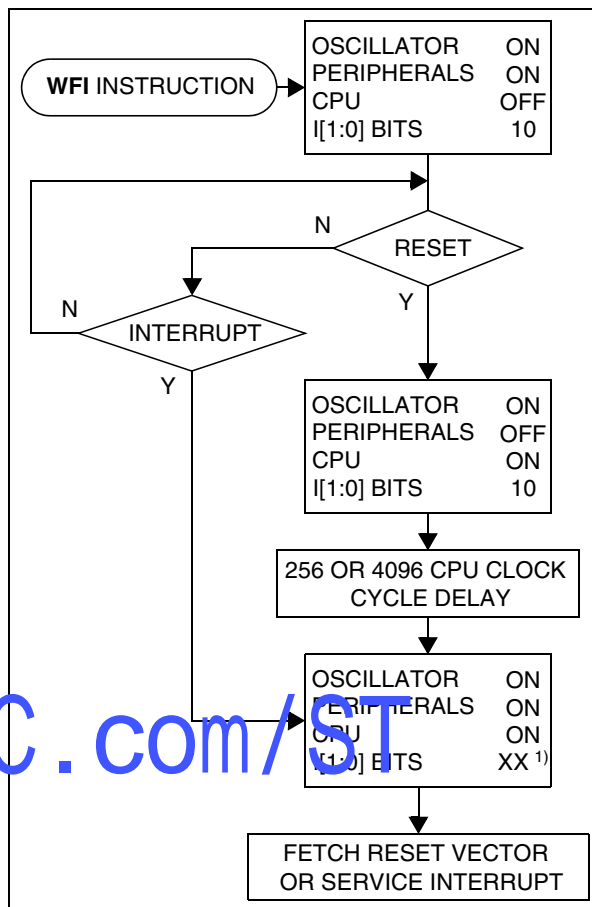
WFI INSTRUCTION

OSCILLATOR ON
PERIPHERALS ON
CPU OFF
I[1:0] BITS 10

RESET

N

Y

INTERRUPT

N

Y

OSCILLATOR ON
PERIPHERALS OFF
CPU ON
I[1:0] BITS 10

256 OR 4096 CPU CLOCK CYCLE DELAY

OSCILLATOR ON
PERIPHERALS ON
CPU ON
I[1:0] BITS XX $^{1)}$

C.com/ST

FETCH RESET VECTOR OR SERVICE INTERRUPT